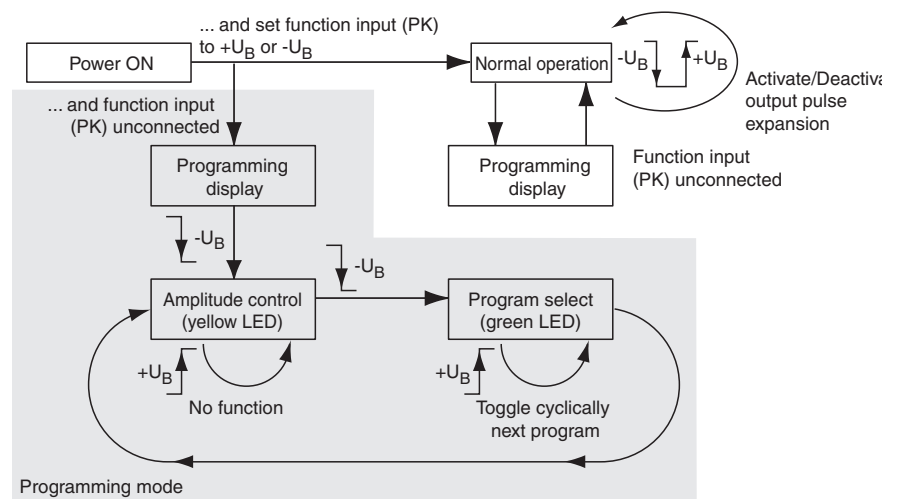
Power ON

... and set function input (PK) to $+U_B$ or $-U_B$

Normal operation

$-U_B$

$+U_B$

Activate/Deactiva

output pulse expansion

... and function input (PK) unconnected

Programming display

Programming display

Function input (PK) unconnected

$-U_B$

$-U_B$

Amplitude control (yellow LED)

Program select (green LED)

$+U_B$

No function

$+U_B$

Toggle cyclically next program

Programming mode